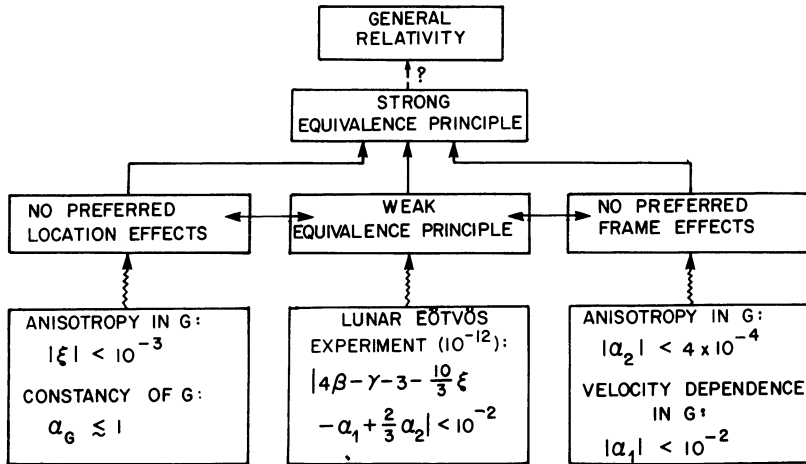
GENERAL RELATIVITY

?

STRONG EQUIVALENCE PRINCIPLE

NO PREFERRED LOCATION EFFECTS

WEAK EQUIVALENCE PRINCIPLE

NO PREFERRED FRAME EFFECTS

ANISOTROPY IN G:
$|\xi| < 10^{-3}$

CONSTANCY OF G:
$\alpha_G \lesssim 1$

LUNAR EÖTVÖS EXPERIMENT ($10^{-12}$):
$|4\beta-\gamma-3-\frac{10}{3}\xi -\alpha_1+\frac{2}{3}\alpha_2| < 10^{-2}$

ANISOTROPY IN G:
$|\alpha_2| < 4\times10^{-4}$

VELOCITY DEPENDENCE IN G:
$|\alpha_1| < 10^{-2}$